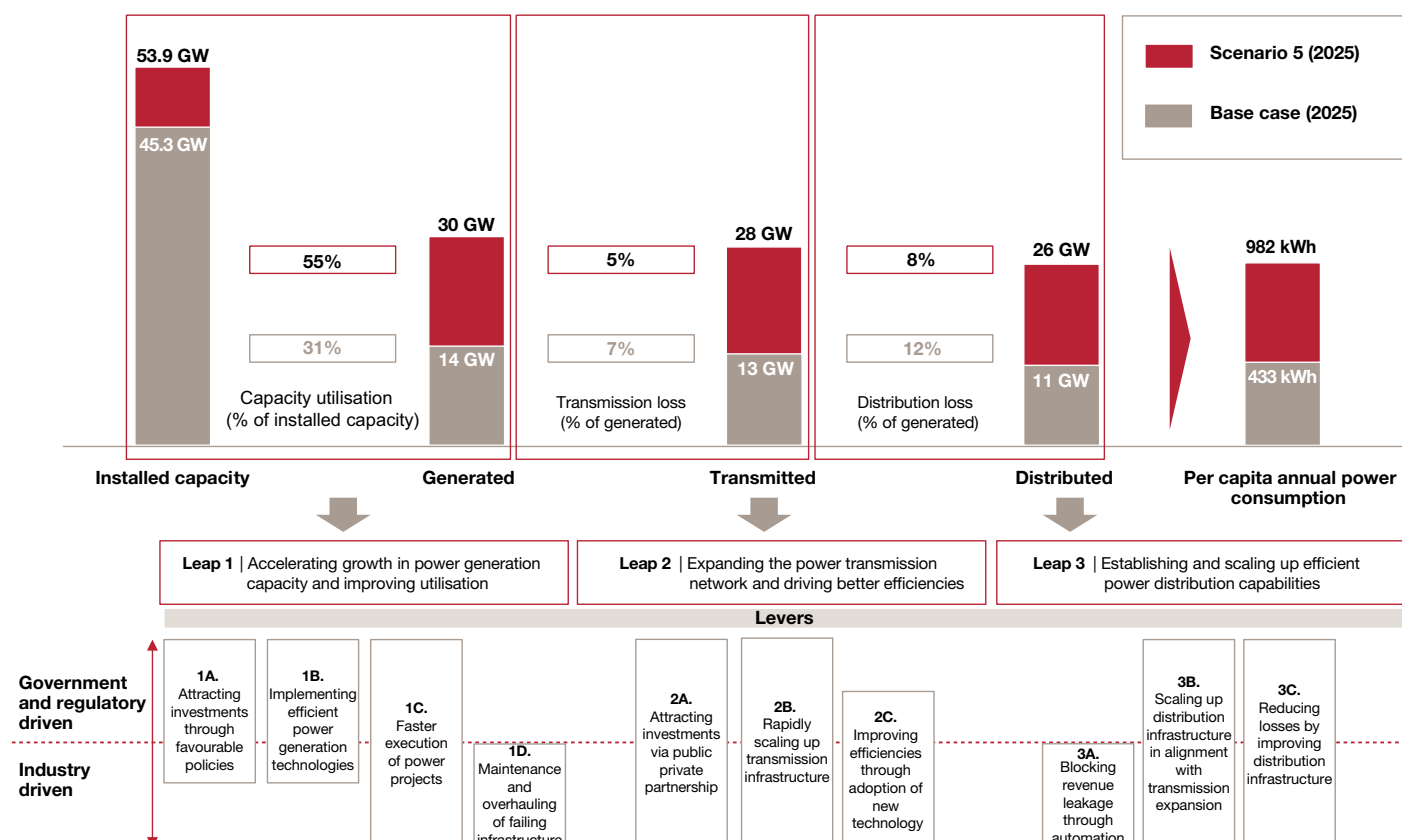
53.9 GW

45.3 GW

55%

31%

30 GW

14 GW

Capacity utilisation
(% of installed capacity)

5%

7%

28 GW

13 GW

Transmission loss
(% of generated)

8%

12%

26 GW

11 GW

Distribution loss
(% of generated)

Scenario 5 (2025)

Base case (2025)

982 kWh

433 kWh

Installed capacity

Generated

Transmitted

Distributed

Per capita annual power consumption

**Leap 1** | Accelerating growth in power generation capacity and improving utilisation

**Leap 2** | Expanding the power transmission network and driving better efficiencies

**Leap 3** | Establishing and scaling up efficient power distribution capabilities

Levers

Government and regulatory driven

Industry driven

1A. Attracting investments through favourable policies

1B. Implementing efficient power generation technologies

1C. Faster execution of power projects

1D. Maintenance and overhauling of failing infrastructure

2A. Attracting investments via public private partnership

2B. Rapidly scaling up transmission infrastructure

2C. Improving efficiencies through adoption of new technology

3A. Blocking revenue leakage through automation

3B. Scaling up distribution infrastructure in alignment with transmission expansion

3C. Reducing losses by improving distribution infrastructure